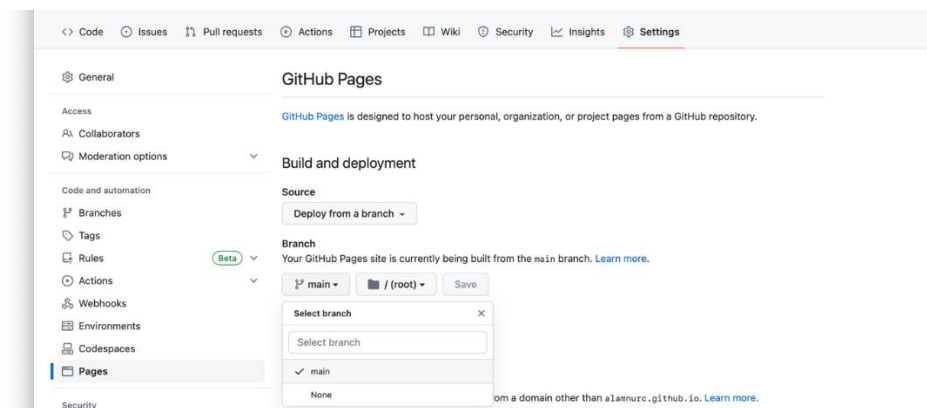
<> Code ⊙ Issues Pull requests ⊙ Actions Projects Wiki Security Insights Settings

General

Access

Collaborators

Moderation options

Code and automation

Branches

Tags

Rules Beta

Actions

Webhooks

Environments

Codespaces

Pages

Security

GitHub Pages

GitHub Pages is designed to host your personal, organization, or project pages from a GitHub repository.

Build and deployment

Source

Deploy from a branch

Branch

Your GitHub Pages site is currently being built from the main branch. Learn more.

main / (root) Save

Select branch ×

Select branch

✓ main

None

rom a domain other than alamnurc.github.io. Learn more.